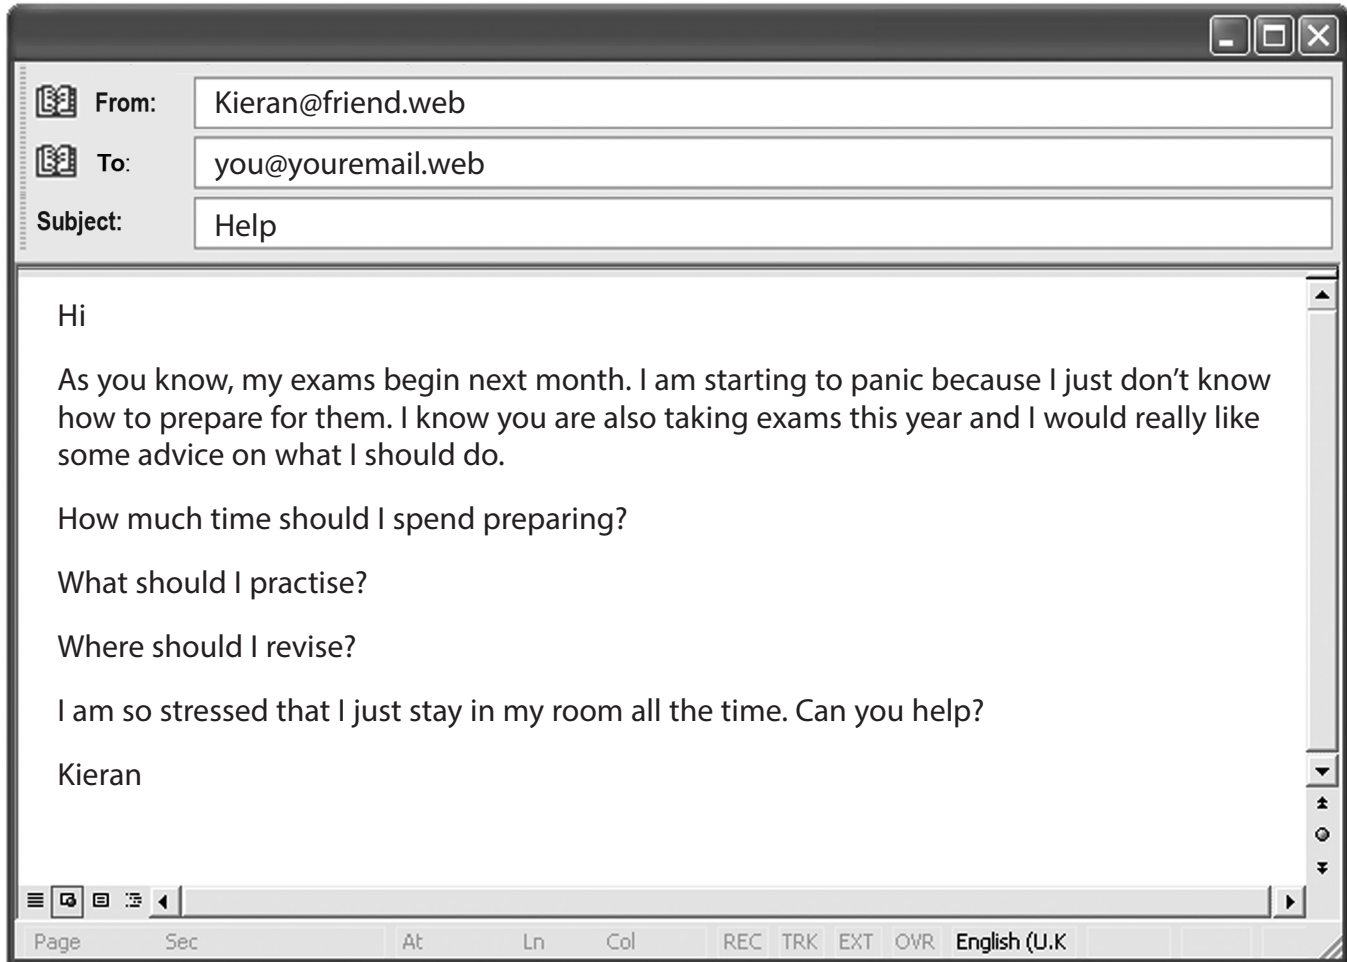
From: Kieran@friend.web

To: you@youremail.web

Subject: Help

Hi

As you know, my exams begin next month. I am starting to panic because I just don’t know how to prepare for them. I know you are also taking exams this year and I would really like some advice on what I should do.

How much time should I spend preparing?

What should I practise?

Where should I revise?

I am so stressed that I just stay in my room all the time. Can you help?

Kieran

Page Sec At Ln Col REC TRK EXT OVR English (U.K